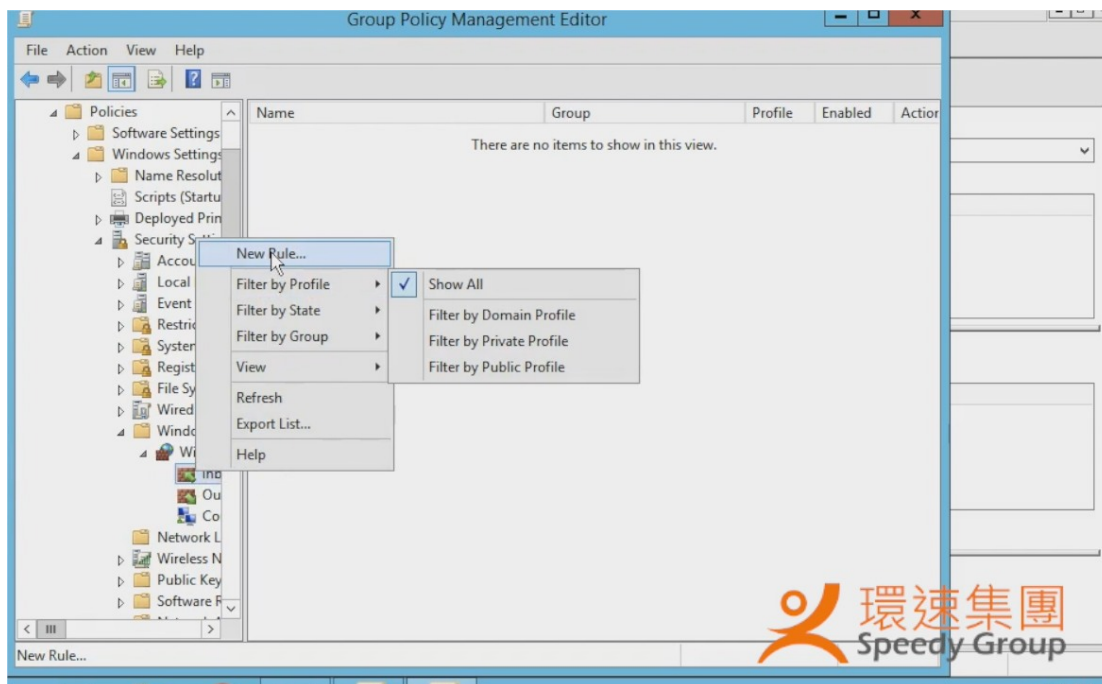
Group Policy Management Editor

File Action View Help

Policies
Software Settings
Windows Settings
Name Resolut
Scripts (Startu
Deployed Prin
Security S
Accou
Local
Event
Restric
Syster
Regist
File Sy
Wired
Windo
Wi
Inb
Ou
Co
Network L
Wireless N
Public Key
Software R

| Name | Group | Profile | Enabled | Action |
|---|---|---|---|---|

There are no items to show in this view.

New Rule...
Filter by Profile
Filter by State
Filter by Group
View
Refresh
Export List...
Help

Show All
Filter by Domain Profile
Filter by Private Profile
Filter by Public Profile

New Rule...

環速集團
Speedy Group